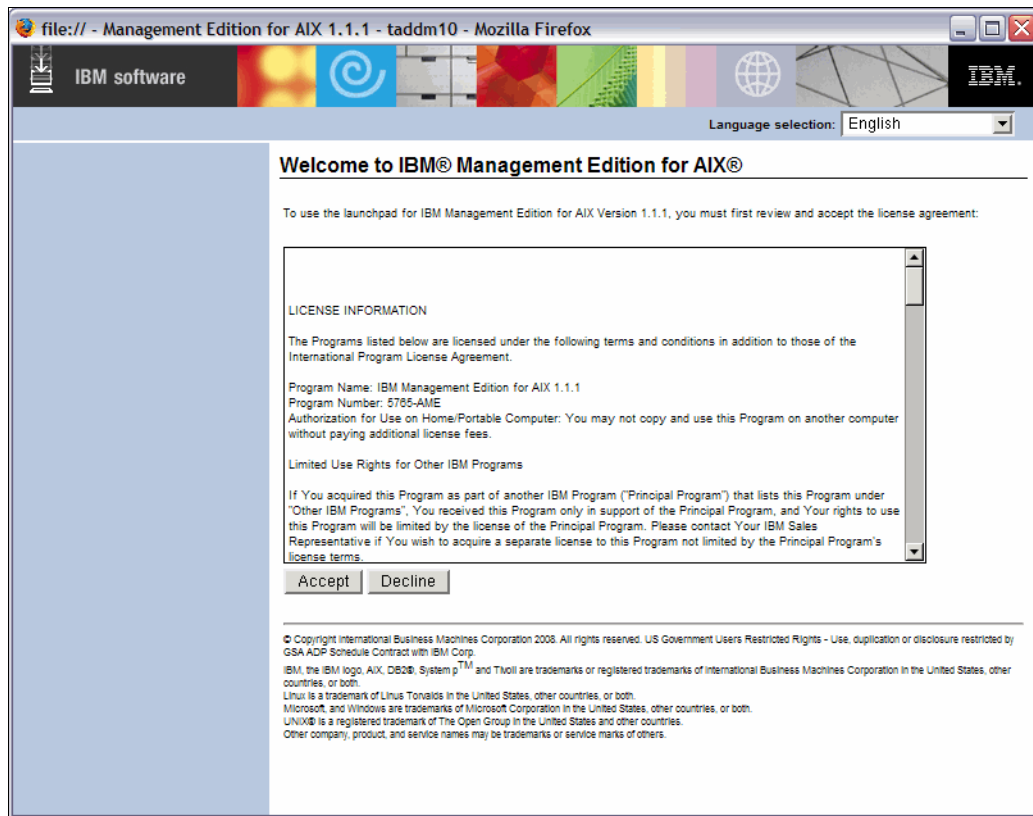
file:// - Management Edition for AIX 1.1.1 - taddm10 - Mozilla Firefox

IBM software

IBM.

Language selection: English

Welcome to IBM® Management Edition for AIX®

To use the launchpad for IBM Management Edition for AIX Version 1.1.1, you must first review and accept the license agreement:

LICENSE INFORMATION

The Programs listed below are licensed under the following terms and conditions in addition to those of the International Program License Agreement.

Program Name: IBM Management Edition for AIX 1.1.1
Program Number: 5765-AME
Authorization for Use on Home/Portable Computer: You may not copy and use this Program on another computer without paying additional license fees.

Limited Use Rights for Other IBM Programs

If You acquired this Program as part of another IBM Program ("Principal Program") that lists this Program under "Other IBM Programs", You received this Program only in support of the Principal Program, and Your rights to use this Program will be limited by the license of the Principal Program. Please contact Your IBM Sales Representative if You wish to acquire a separate license to this Program not limited by the Principal Program's license terms.

Accept Decline

© Copyright International Business Machines Corporation 2008. All rights reserved. US Government Users Restricted Rights - Use, duplication or disclosure restricted by GSA ADP Schedule Contract with IBM Corp.
IBM, the IBM logo, AIX, DB2®, System p$^{TM}$ and Tivoli are trademarks or registered trademarks of International Business Machines Corporation in the United States, other countries, or both.
Linux is a trademark of Linus Torvalds in the United States, other countries, or both.
Microsoft, and Windows are trademarks of Microsoft Corporation in the United States, other countries, or both.
UNIX® is a registered trademark of The Open Group in the United States and other countries.
Other company, product, and service names may be trademarks or service marks of others.